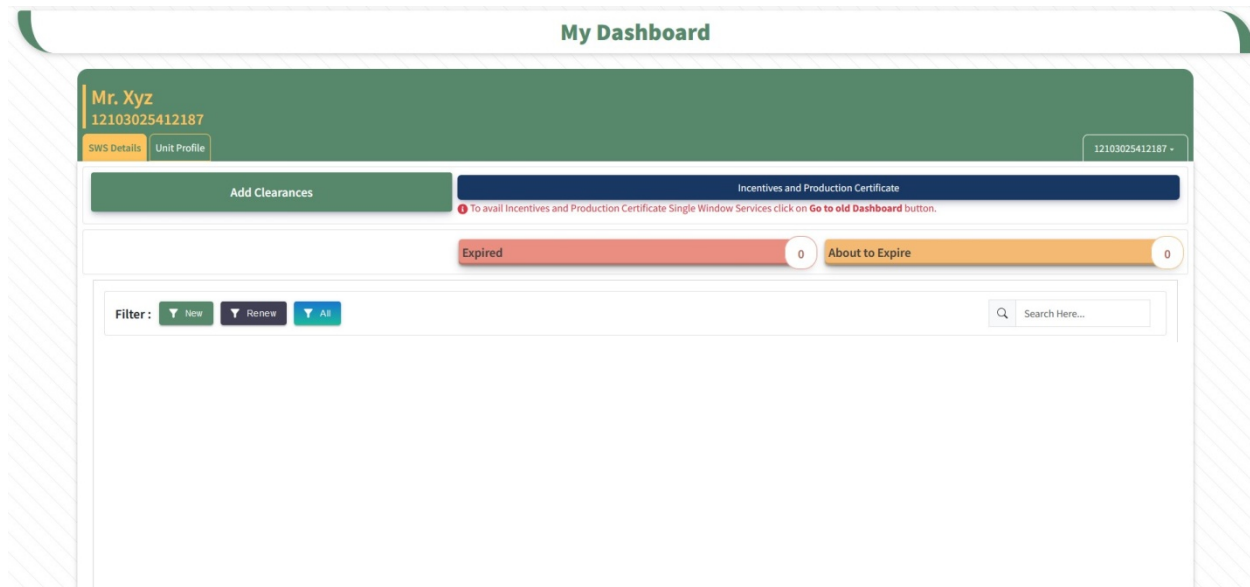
My Dashboard

Mr. Xyz
12103025412187

SWS Details
Unit Profile

12103025412187 ▾

Add Clearances

Incentives and Production Certificate

To avail Incentives and Production Certificate Single Window Services click on **Go to old Dashboard** button.

Expired 0

About to Expire 0

Filter : New Renew All

Search Here...